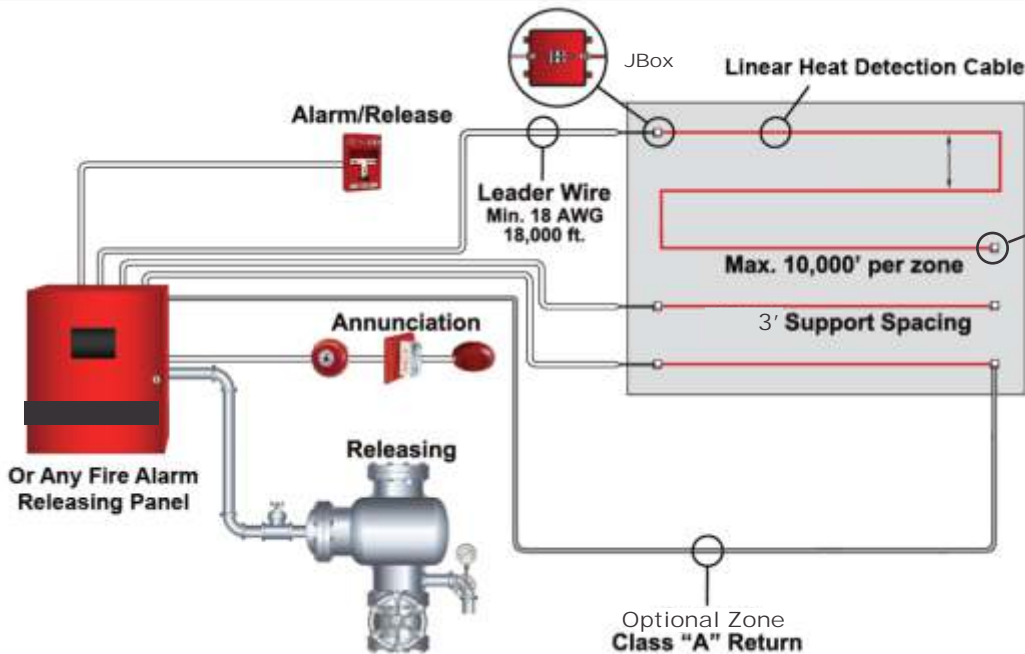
JBox

Linear Heat Detection Cable

Alarm/Release

Leader Wire
Min. 18 AWG
18,000 ft.

Max. 10,000′ per zone

3′ Support Spacing

Annunciation

Releasing

Or Any Fire Alarm
Releasing Panel

Optional Zone
Class "A" Return